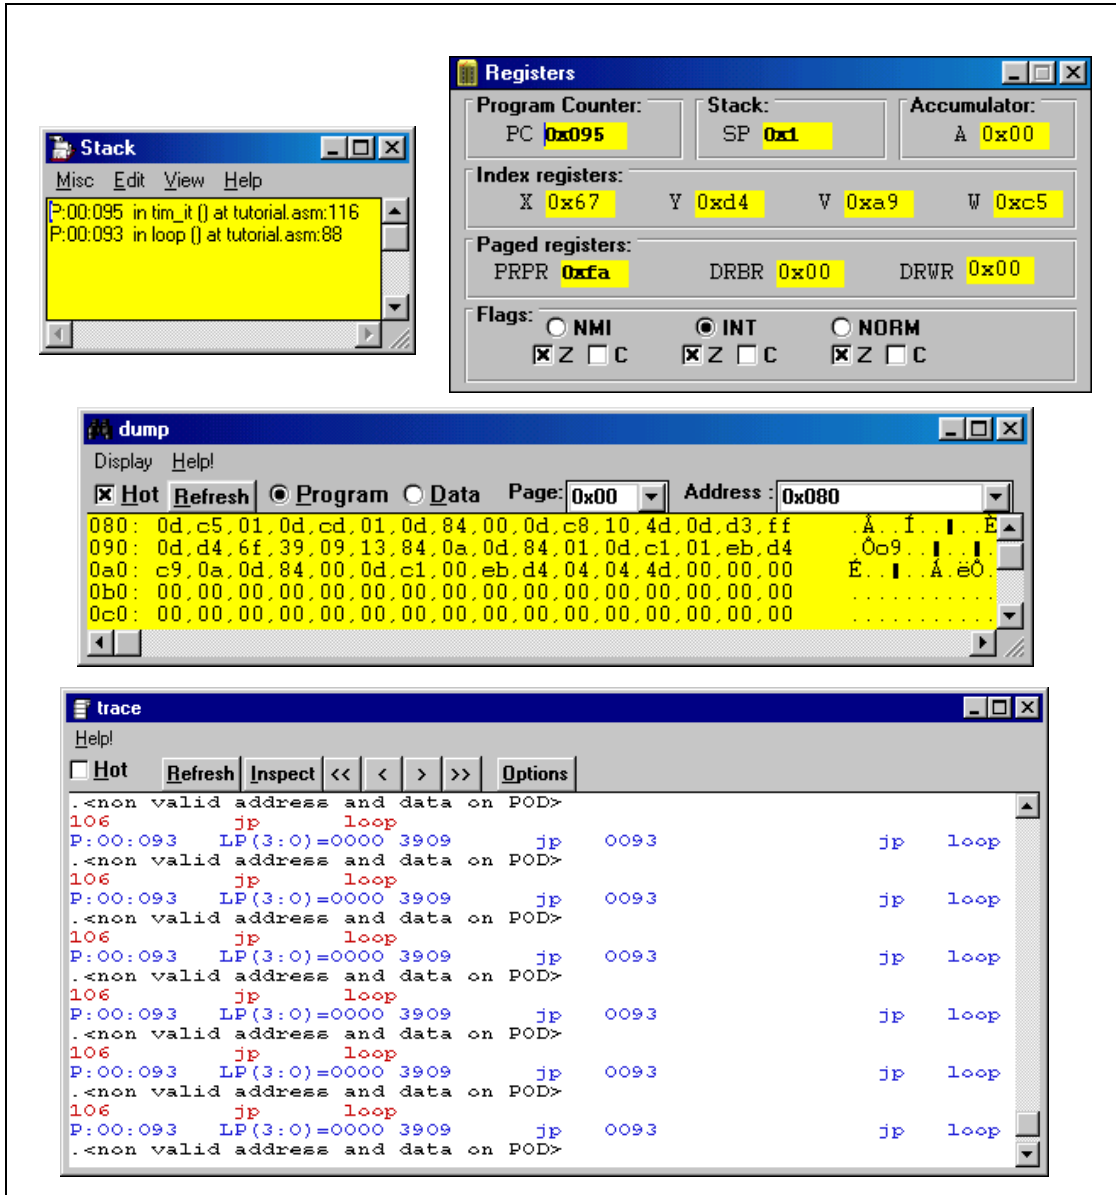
Registers

Program Counter:
PC 0x095

Stack:
SP 0x1

Accumulator:
A 0x00

Index registers:
X 0x67 Y 0xd4 V 0xa9 W 0xc5

Paged registers:
PRPR 0xfa DRBR 0x00 DRWR 0x00

Flags: NMI INT NORM
Z C Z C Z C

Stack

Misc Edit View Help

P:00:095 in tim_it () at tutorial.asm:116
P:00:093 in loop () at tutorial.asm:88

dump

Display Help!

Hot Refresh Program Data Page: 0x00 Address : 0x080

080: 0d,c5,01,0d,cd,01,0d,84,00,0d,c8,10,4d,0d,d3,ff .Å..Í..▌..È
090: 0d,d4,6f,39,09,13,84,0a,0d,84,01,0d,c1,01,eb,d4 .Ôo9..▌..▌..
0a0: c9,0a,0d,84,00,0d,c1,00,eb,d4,04,04,4d,00,00,00 É..▌.Á.ëÔ.
0b0: 00,00,00,00,00,00,00,00,00,00,00,00,00,00,00,00 ...........
0c0: 00,00,00,00,00,00,00,00,00,00,00,00,00,00,00,00 ...........

trace

Help!

Hot Refresh Inspect << < > >> Options

.<non valid address and data on POD>
106 jp loop
P:00:093 LP(3:0)=0000 3909 jp 0093 jp loop
.<non valid address and data on POD>
106 jp loop
P:00:093 LP(3:0)=0000 3909 jp 0093 jp loop
.<non valid address and data on POD>
106 jp loop
P:00:093 LP(3:0)=0000 3909 jp 0093 jp loop
.<non valid address and data on POD>
106 jp loop
P:00:093 LP(3:0)=0000 3909 jp 0093 jp loop
.<non valid address and data on POD>
106 jp loop
P:00:093 LP(3:0)=0000 3909 jp 0093 jp loop
.<non valid address and data on POD>
106 jp loop
P:00:093 LP(3:0)=0000 3909 jp 0093 jp loop
.<non valid address and data on POD>